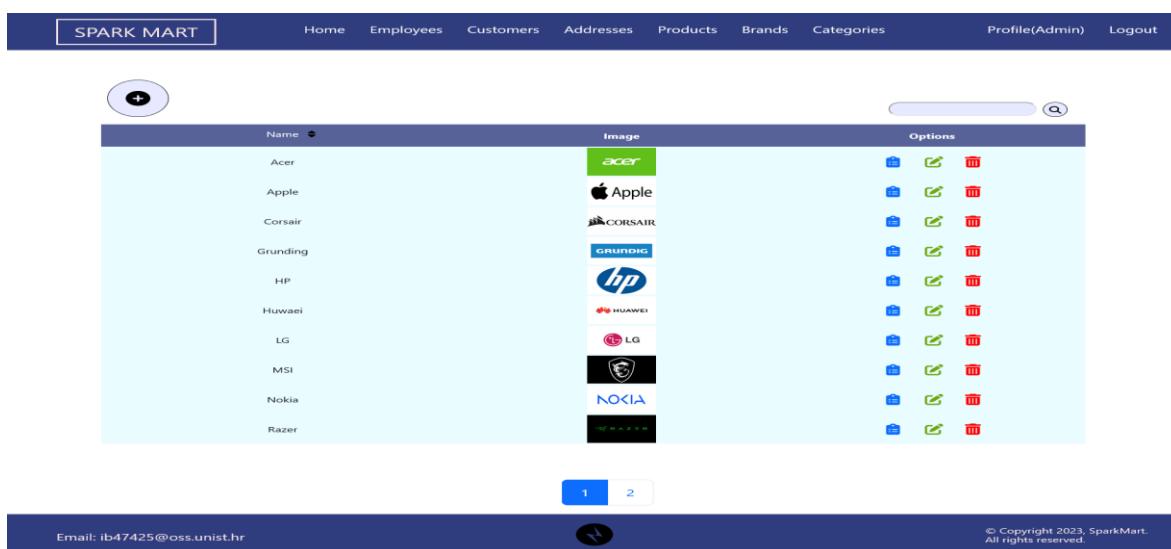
SPARK MART Home Employees Customers Addresses Products Brands Categories Profile(Admin) Logout

| Name | Image | Options |
|---|---|---|
| Acer | acer | |
| Apple | Apple | |
| Corsair | CORSAIR | |
| Grunding | GRUNDIG | |
| HP | hp | |
| Huwaei | HUAWEI | |
| LG | LG | |
| MSI | | |
| Nokia | NOKIA | |
| Razer | RAZER | |

1 2

Email: ib47425@oss.unist.hr

© Copyright 2023, SparkMart. All rights reserved.